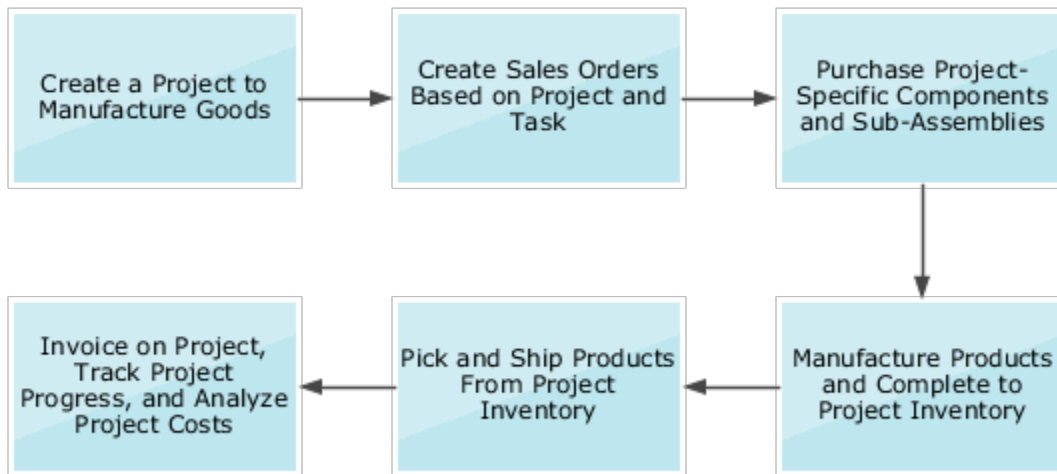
Create a Project to Manufacture Goods

Create Sales Orders Based on Project and Task

Purchase Project-Specific Components and Sub-Assemblies

Manufacture Products and Complete to Project Inventory

Pick and Ship Products From Project Inventory

Invoice on Project, Track Project Progress, and Analyze Project Costs